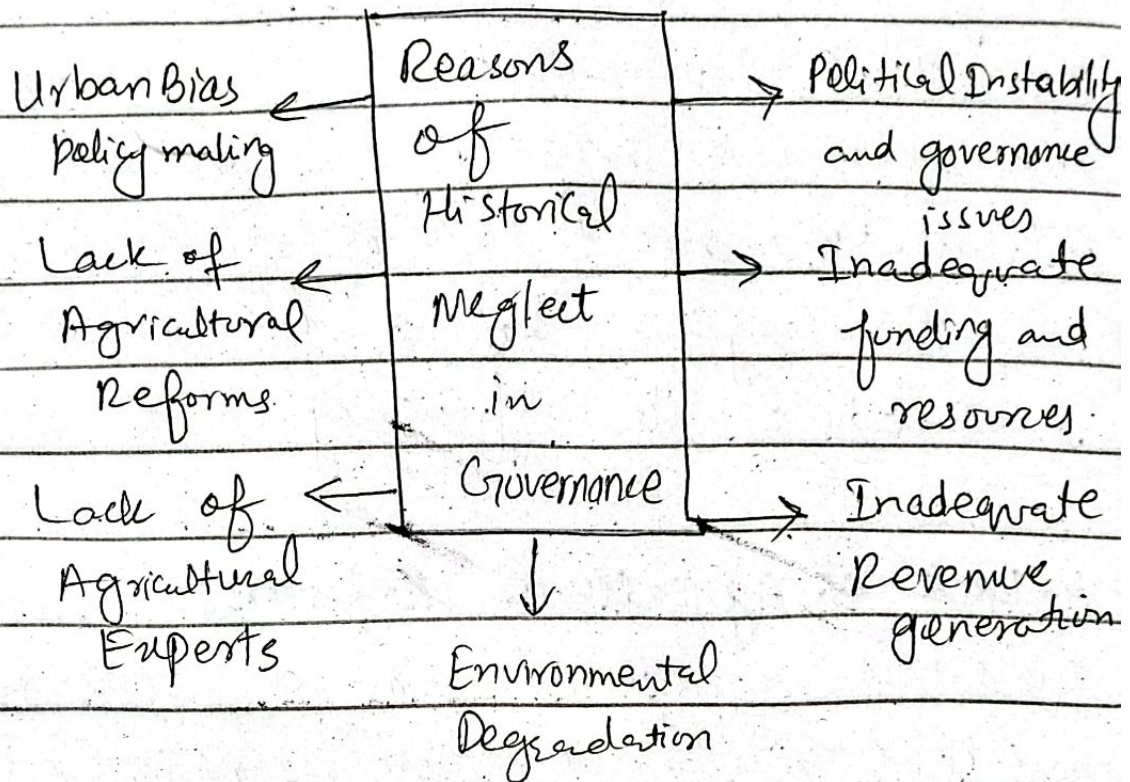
Reasons of Historical Neglect in Governance

Urban Bias policy making

Lack of Agricultural Reforms

Lack of Agricultural Experts

Political Instability and governance issues

Inadequate funding and resources

Inadequate Revenue generation

Environmental Degradation